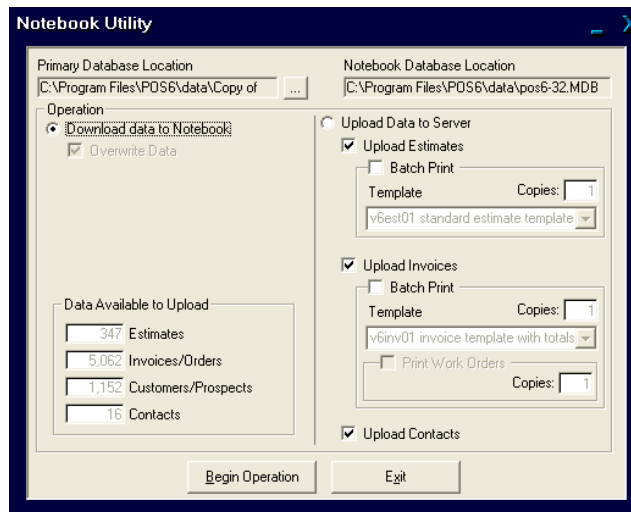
Notebook Utility

Primary Database Location
C:\Program Files\POS6\data\Copy of
...

Notebook Database Location
C:\Program Files\POS6\data\pos6-32.MDB

Operation

Download data to Notebook
Overwrite Data

Data Available to Upload
347 Estimates
5,062 Invoices/Orders
1,152 Customers/Prospects
16 Contacts

Upload Data to Server
Upload Estimates
Batch Print
Template
Copies: 1
v6est01 standard estimate template

Upload Invoices
Batch Print
Template
Copies: 1
v6inv01 invoice template with totals
Print Work Orders
Copies: 1

Upload Contacts

Begin Operation
Exit